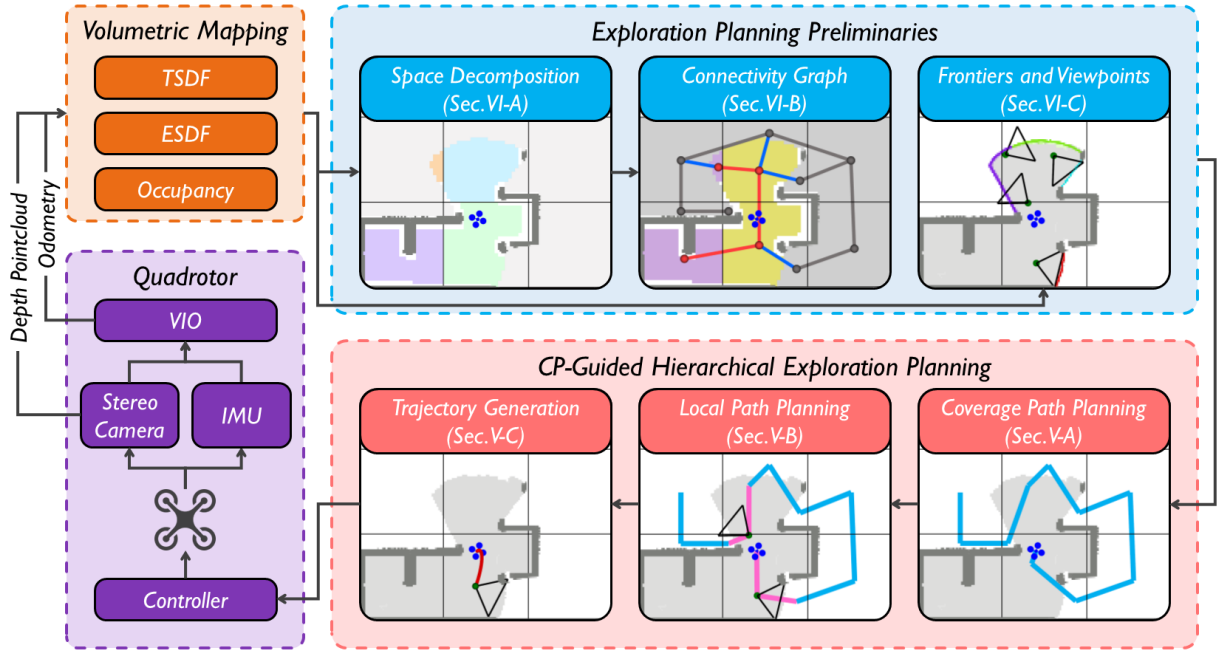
Volumetric Mapping

TSDF

ESDF

Occupancy

Depth Pointcloud

Odometry

Quadrotor

VIO

Stereo Camera

IMU

Controller

Exploration Planning Preliminaries

Space Decomposition (Sec. VI-A)

Connectivity Graph (Sec. VI-B)

Frontiers and Viewpoints (Sec. VI-C)

CP-Guided Hierarchical Exploration Planning

Trajectory Generation (Sec. V-C)

Local Path Planning (Sec. V-B)

Coverage Path Planning (Sec. V-A)